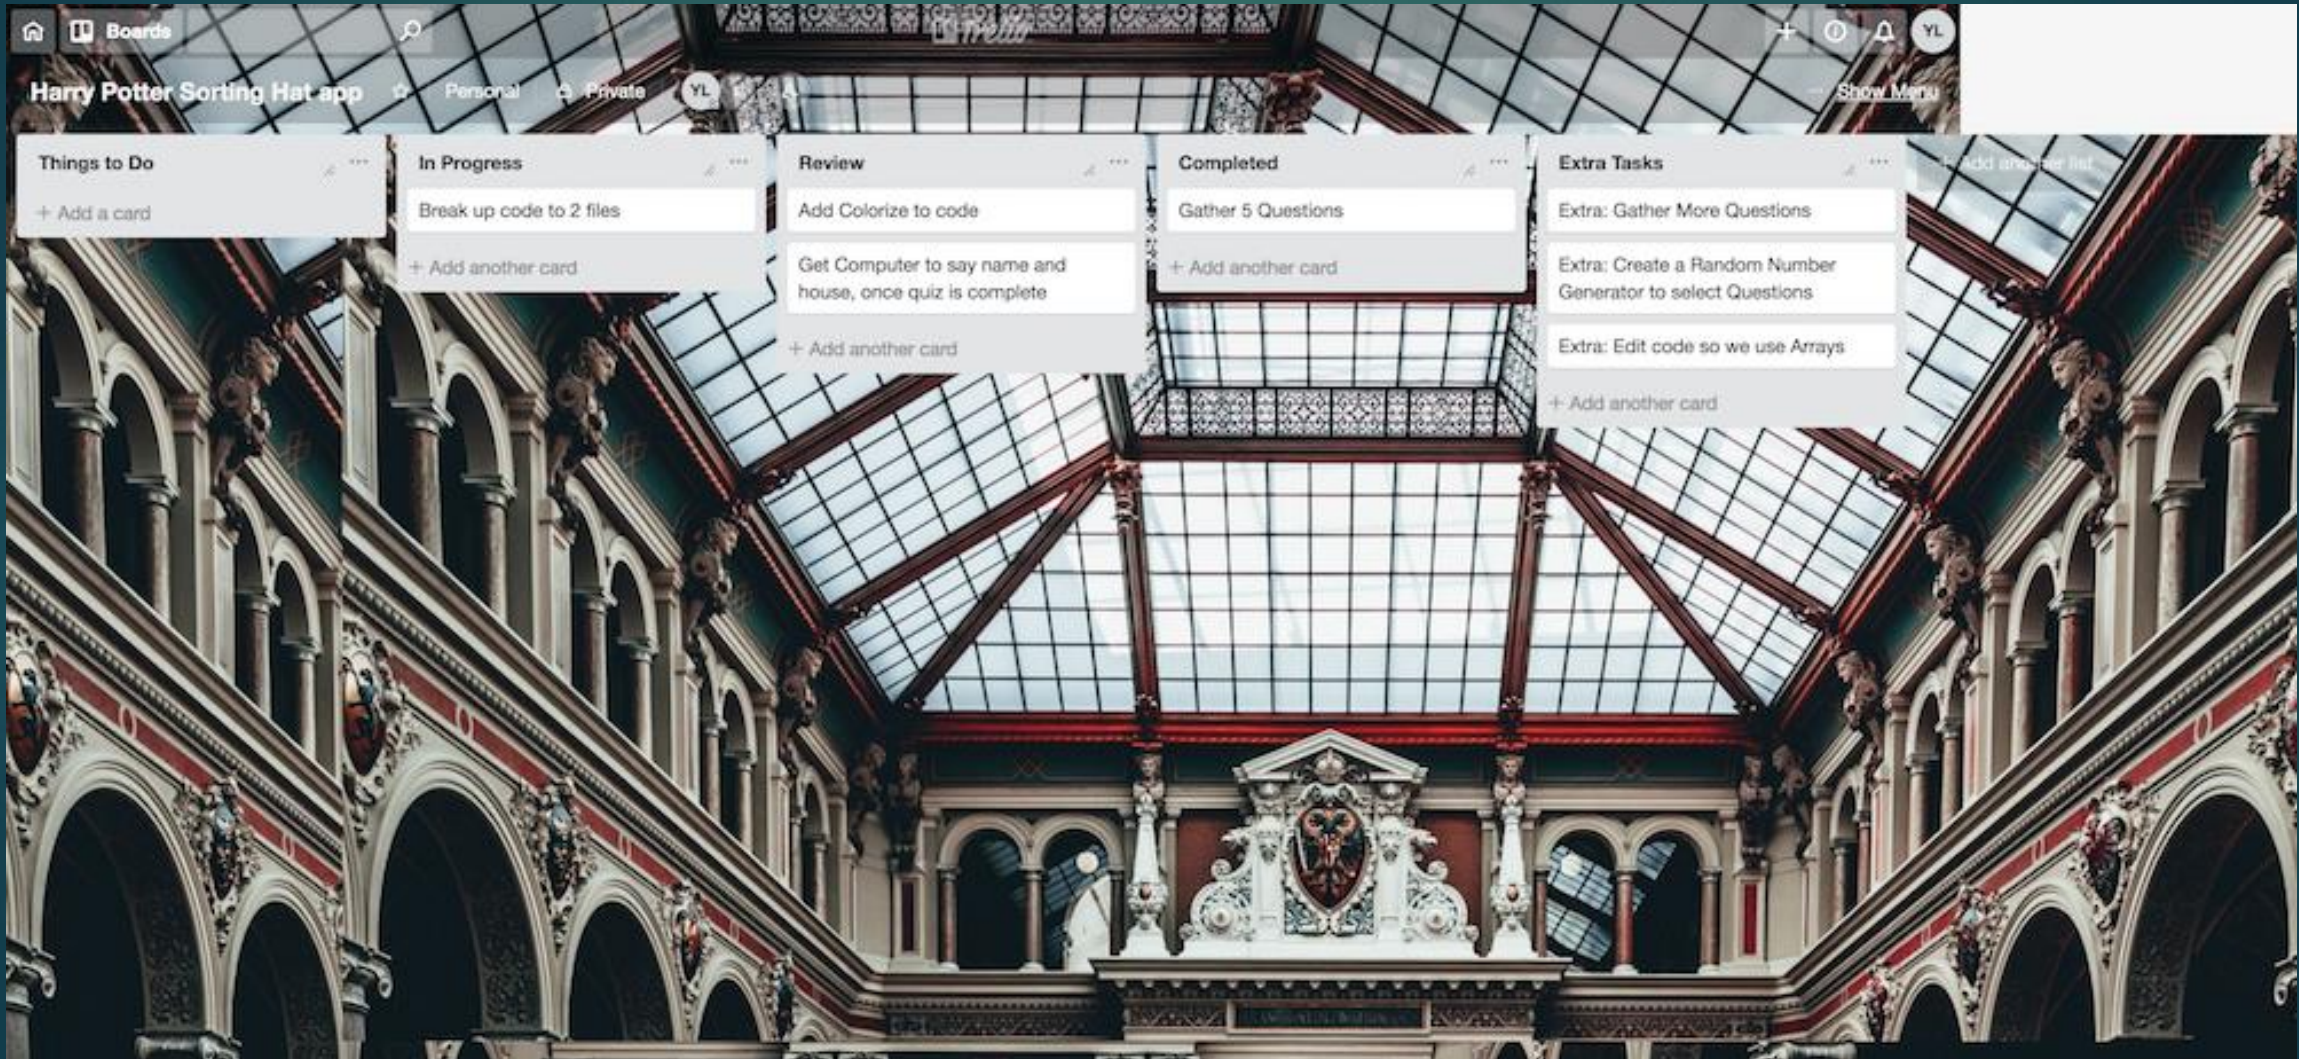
Boards

Trello

YL

Harry Potter Sorting Hat app

Personal

Private

YL

Show Menu

Things to Do

+ Add a card

In Progress

Break up code to 2 files

+ Add another card

Review

Add Colorize to code

Get Computer to say name and house, once quiz is complete

+ Add another card

Completed

Gather 5 Questions

+ Add another card

Extra Tasks

Extra: Gather More Questions

Extra: Create a Random Number Generator to select Questions

Extra: Edit code so we use Arrays

+ Add another card

+ Add another list